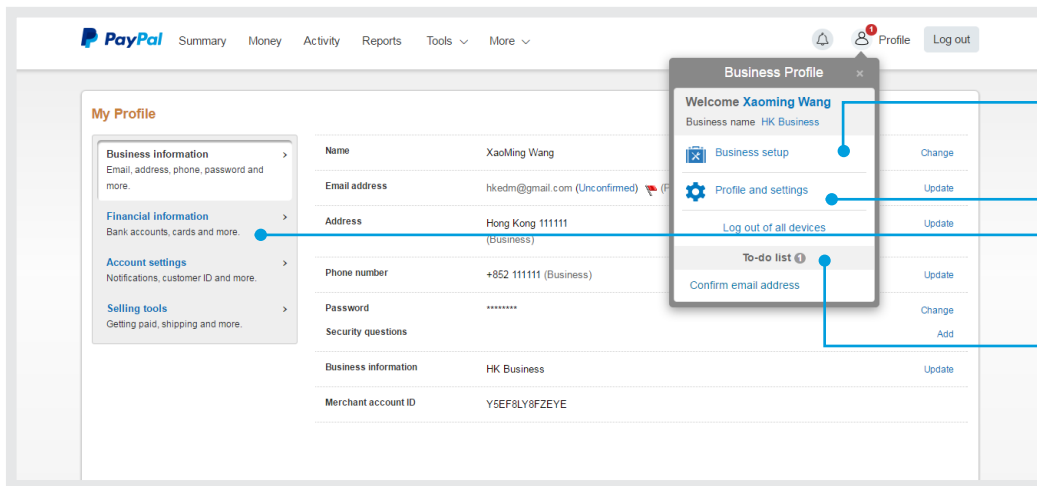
PayPal Summary Money Activity Reports Tools More

1 Profile Log out

My Profile

Business information
Email, address, phone, password and more.

Financial information
Bank accounts, cards and more.

Account settings
Notifications, customer ID and more.

Selling tools
Getting paid, shipping and more.

| | | |
|---|---|---|
| Name | XaoMing Wang | Change |
| Email address | hkedm@gmail.com (Unconfirmed) (P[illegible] | Update |
| Address | Hong Kong 111111 (Business) | Update |
| Phone number | +852 111111 (Business) | Update |
| Password | ******** | Change |
| Security questions | | Add |
| Business information | HK Business | Update |
| Merchant account ID | Y5EF8LY8FZEYE | |

Business Profile ×

Welcome Xaoming Wang
Business name HK Business

Business setup

Profile and settings

Log out of all devices

To-do list 1

Confirm email address